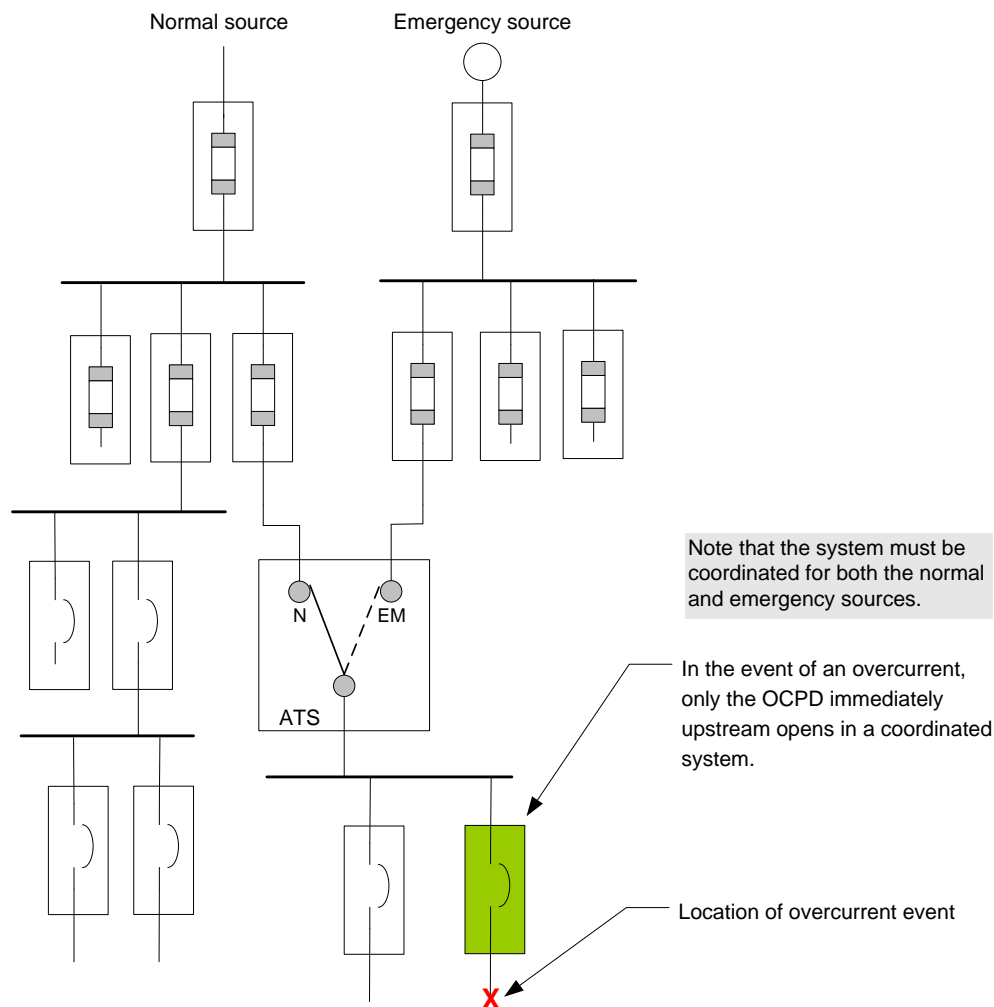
Normal source

Emergency source

Note that the system must be coordinated for both the normal and emergency sources.

N

EM

ATS

In the event of an overcurrent, only the OCPD immediately upstream opens in a coordinated system.

Location of overcurrent event

X